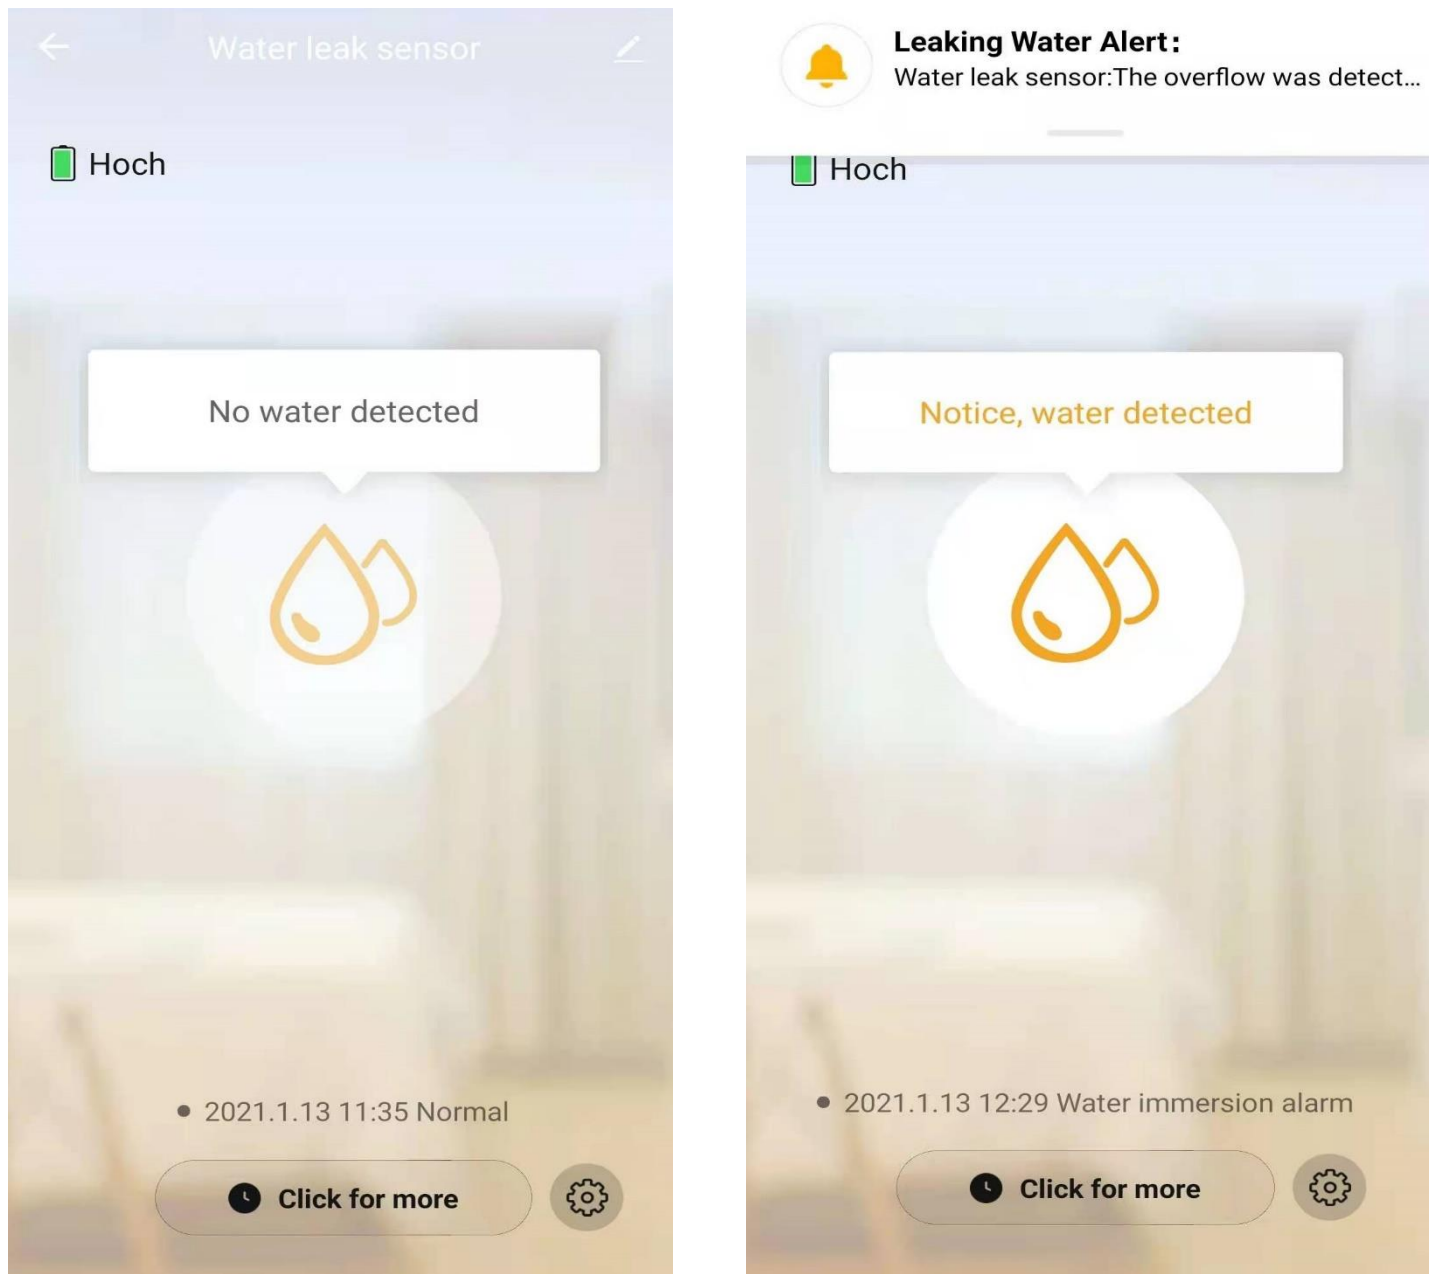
Water leak sensor

Hoch

No water detected

2021.1.13 11:35 Normal

Click for more

Leaking Water Alert:
Water leak sensor:The overflow was detect...

Hoch

Notice, water detected

2021.1.13 12:29 Water immersion alarm

Click for more